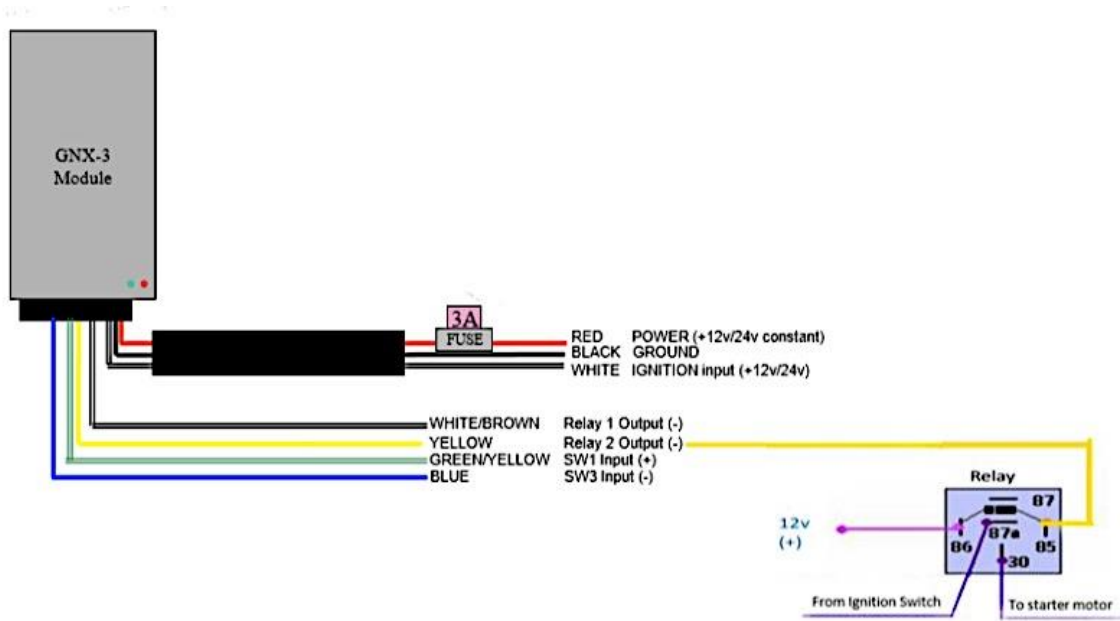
GNX-3
Module

3A
FUSE

RED POWER (+12v/24v constant)
BLACK GROUND
WHITE IGNITION input (+12v/24v)

WHITE/BROWN Relay 1 Output (-)
YELLOW Relay 2 Output (-)
GREEN/YELLOW SW1 Input (+)
BLUE SW3 Input (-)

Relay
87
86
87a
85
30

12v
(+)

From Ignition Switch
To starter motor